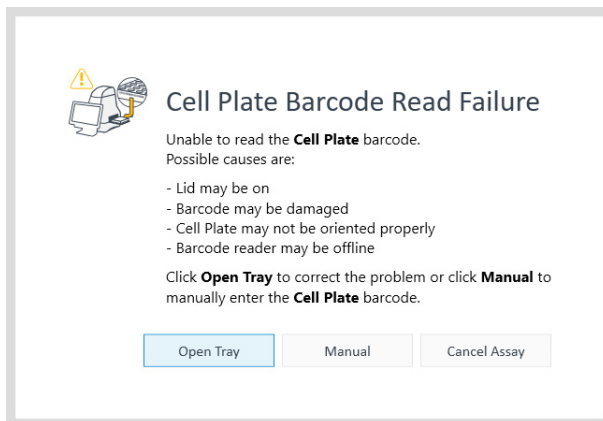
Cell Plate Barcode Read Failure

Unable to read the **Cell Plate** barcode.
Possible causes are:

- Lid may be on
- Barcode may be damaged
- Cell Plate may not be oriented properly
- Barcode reader may be offline

Click **Open Tray** to correct the problem or click **Manual** to manually enter the **Cell Plate** barcode.

Open Tray

Manual

Cancel Assay